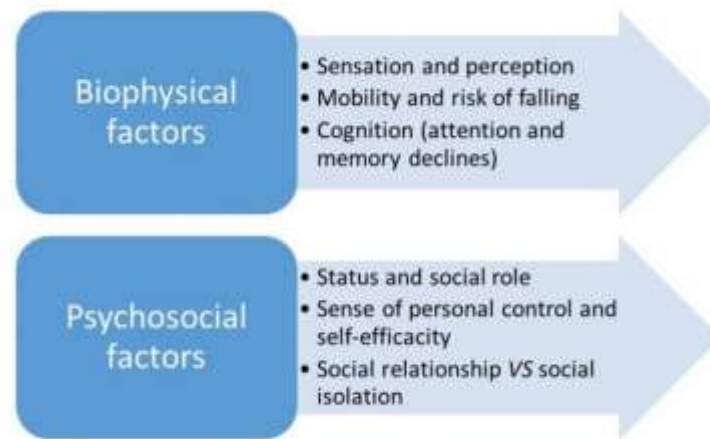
Biophysical factors

• Sensation and perception
• Mobility and risk of falling
• Cognition (attention and memory declines)

Psychosocial factors

• Status and social role
• Sense of personal control and self-efficacity
• Social relationship *VS* social isolation